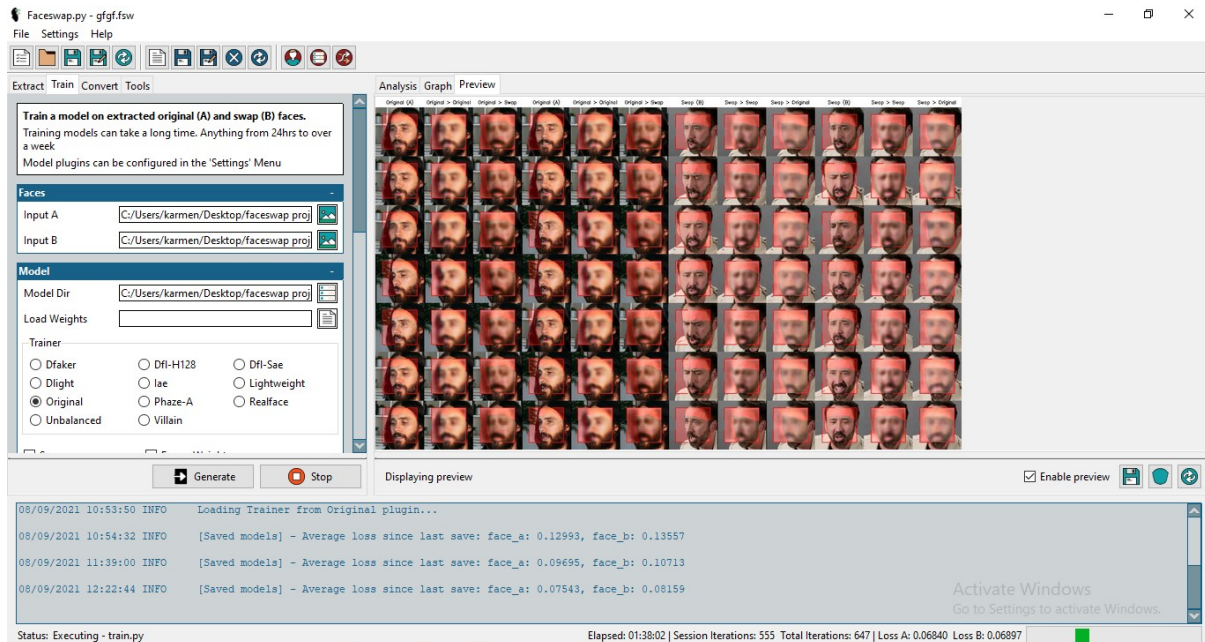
Faceswap.py - gfgf.fsw
File Settings Help

Extract Train Convert Tools

Train a model on extracted original (A) and swap (B) faces.
Training models can take a long time. Anything from 24hrs to over a week
Model plugins can be configured in the 'Settings' Menu

Faces
Input A C:/Users/karmen/Desktop/faceswap proj
Input B C:/Users/karmen/Desktop/faceswap proj

Model
Model Dir C:/Users/karmen/Desktop/faceswap proj
Load Weights

Trainer
Dfaker Dfl-H128 Dfl-Sae
Dlight Iae Lightweight
Original Phaze-A Realface
Unbalanced Villain

Generate Stop

Analysis Graph Preview

Original (A) Original > Original Original > Swap Original (A) Original > Original Original > Swap Swap (B) Swap > Swap Swap > Original Swap (B) Swap > Swap Swap > Original

Displaying preview
Enable preview

08/09/2021 10:53:50 INFO Loading Trainer from Original plugin...
08/09/2021 10:54:32 INFO [Saved models] - Average loss since last save: face_a: 0.12993, face_b: 0.13557
08/09/2021 11:39:00 INFO [Saved models] - Average loss since last save: face_a: 0.09695, face_b: 0.10713
08/09/2021 12:22:44 INFO [Saved models] - Average loss since last save: face_a: 0.07543, face_b: 0.08159

Activate Windows
Go to Settings to activate Windows.

Status: Executing - train.py
Elapsed: 01:38:02 | Session Iterations: 555 Total Iterations: 647 | Loss A: 0.06840 Loss B: 0.06897